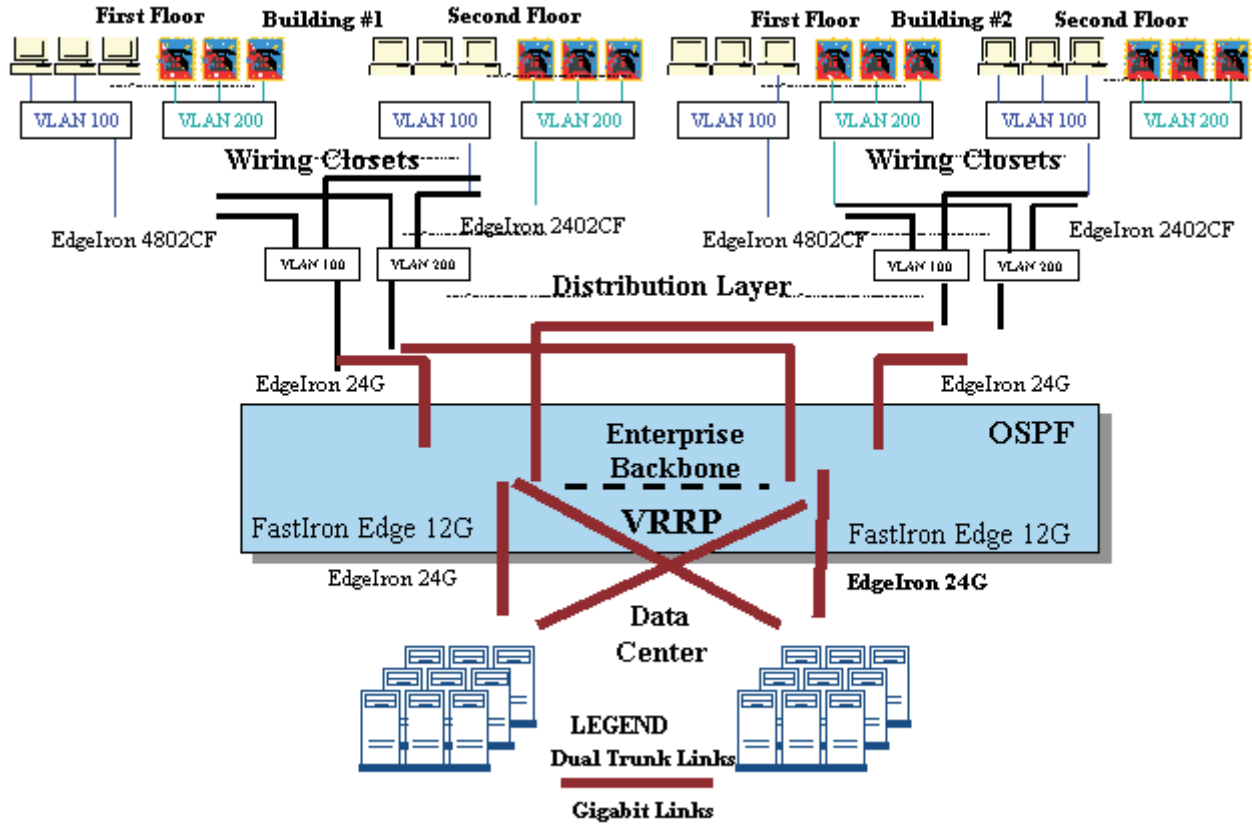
First Floor Building #1 Second Floor

First Floor Building #2 Second Floor

VLAN 100 VLAN 200 VLAN 100 VLAN 200 VLAN 100 VLAN 200 VLAN 100 VLAN 200

Wiring Closets

Wiring Closets

EdgeIron 4802CF

EdgeIron 2402CF

EdgeIron 4802CF

EdgeIron 2402CF

VLAN 100 VLAN 200 VLAN 100 VLAN 200

Distribution Layer

EdgeIron 24G

EdgeIron 24G

Enterprise Backbone

OSPF

VRRP

FastIron Edge 12G

FastIron Edge 12G

EdgeIron 24G

EdgeIron 24G

Data Center

LEGEND

Dual Trunk Links

Gigabit Links